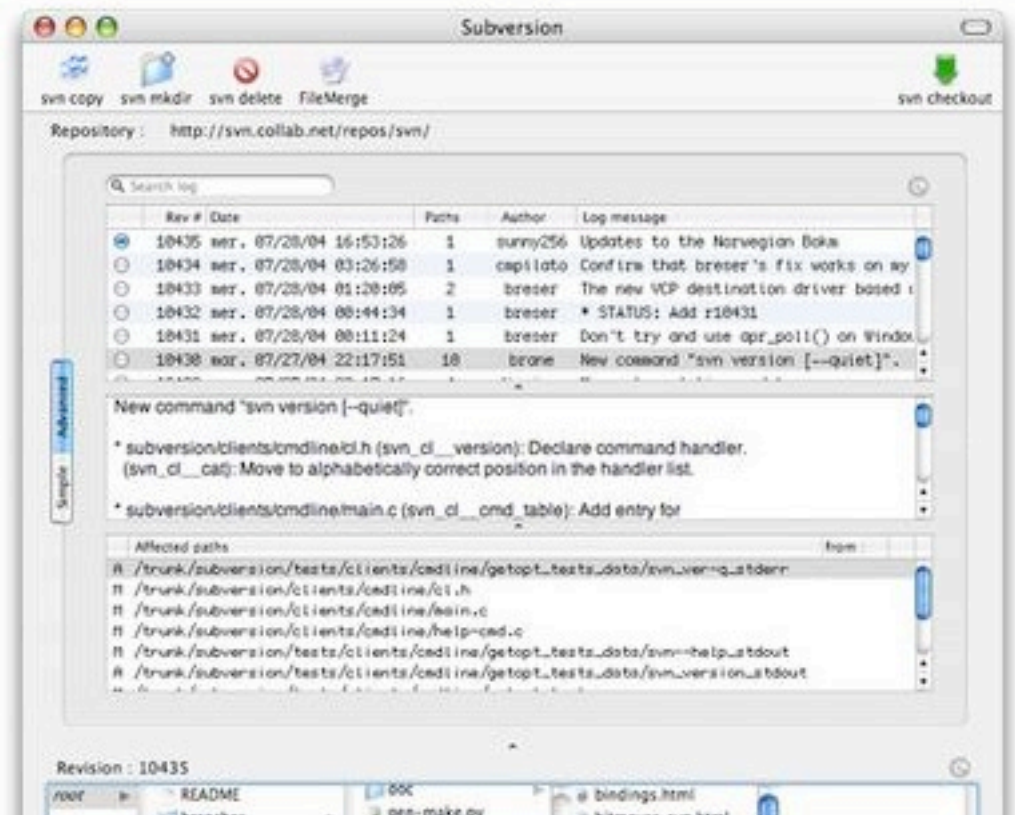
Subversion

svn copy svn mkdir svn delete FileMerge svn checkout

Repository : http://svn.collab.net/repos/svn/

Search log

| Rev # | Date | Paths | Author | Log message |
|---|---|---|---|---|
| 10435 | mer. 07/28/04 16:53:26 | 1 | sunny256 | Updates to the Norwegian Bokm |
| 10434 | mer. 07/28/04 03:26:58 | 1 | cmpilato | Confirm that breser's fix works on my |
| 10433 | mer. 07/28/04 01:20:05 | 2 | breser | The new VCP destination driver based |
| 10432 | mer. 07/28/04 00:44:34 | 1 | breser | * STATUS: Add r10431 |
| 10431 | mer. 07/28/04 00:11:24 | 1 | breser | Don't try and use apr_poll() on Windo |
| 10430 | mar. 07/27/04 22:17:51 | 10 | brane | New command "svn version [--quiet]". |

New command "svn version [--quiet]".

* subversion/clients/cmdline/cl.h (svn_cl__version): Declare command handler.
(svn_cl__cat): Move to alphabetically correct position in the handler list.

* subversion/clients/cmdline/main.c (svn_cl__cmd_table): Add entry for

Advanced Simple

| Affected paths | from |
|---|---|
| A /trunk/subversion/tests/clients/cmdline/getopt_tests_data/svn_ver-q_stderr | |
| M /trunk/subversion/clients/cmdline/cl.h | |
| M /trunk/subversion/clients/cmdline/main.c | |
| M /trunk/subversion/clients/cmdline/help-cmd.c | |
| M /trunk/subversion/tests/clients/cmdline/getopt_tests_data/svn--help_stdout | |
| A /trunk/subversion/tests/clients/cmdline/getopt_tests_data/svn_version_stdout | |

Revision : 10435

root README doc bindings.html